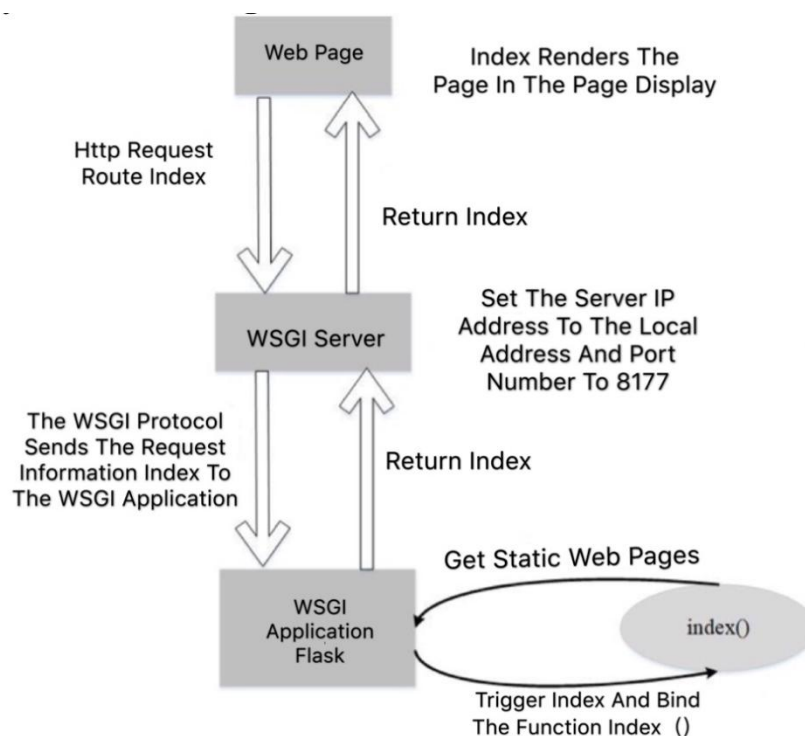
Web Page

Index Renders The Page In The Page Display

Http Request Route Index

Return Index

WSGI Server

Set The Server IP Address To The Local Address And Port Number To 8177

The WSGI Protocol Sends The Request Information Index To The WSGI Application

Return Index

Get Static Web Pages

WSGI Application Flask

index()

Trigger Index And Bind The Function Index ()